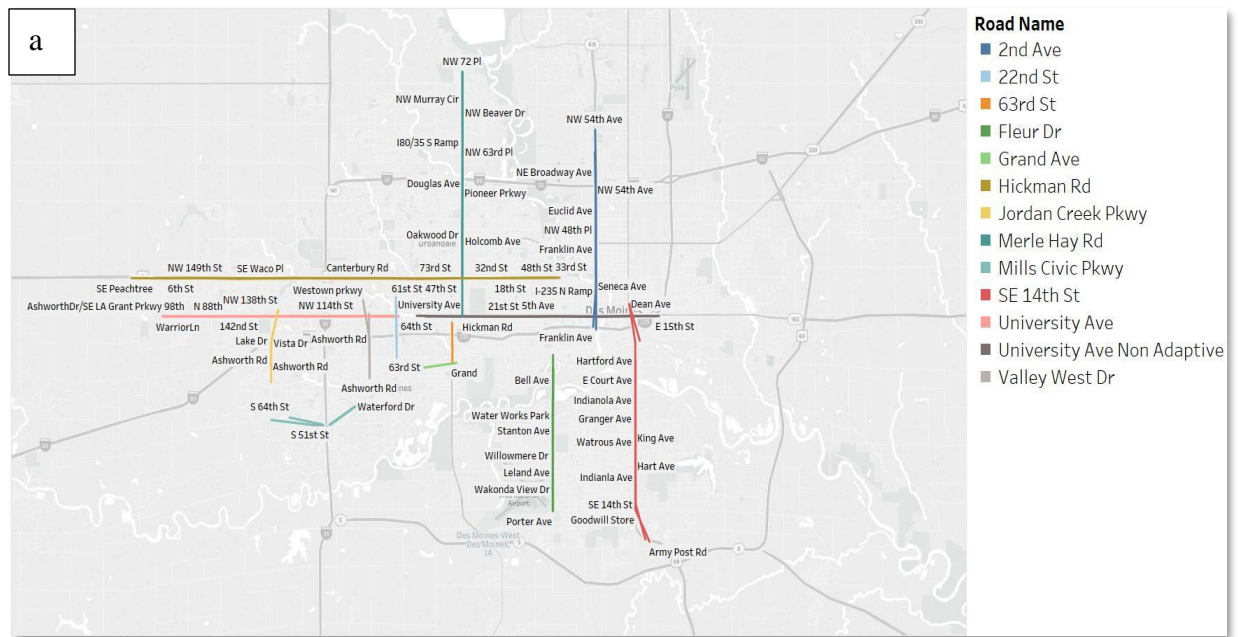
a

NW 72 Pl
NW Murray Cir
NW Beaver Dr
NW 54th Ave
I80/35 S Ramp
NW 63rd Pl
NE Broadway Ave
Douglas Ave
Pioneer Prkwy
NW 54th Ave
Euclid Ave
NW 48th Pl
Oakwood Dr
Holcomb Ave
Franklin Ave
NW 149th St
SE Waco Pl
Canterbury Rd
73rd St
32nd St
48th St
33rd St
SE Peachtree
6th St
Westown prkwy
61st St
47th St
18th St
I-235 N Ramp
Seneca Ave
AshworthDr/SE LA Grant Prkwy
98th
N 88th
NW 138th St
NW 114th St
University Ave
21st St
5th Ave
Dean Ave
WarriorLn
142nd St
64th St
Hickman Rd
E 15th St
Lake Dr
Vista Dr
Ashworth Rd
Franklin Ave
Ashworth Rd
Ashworth Rd
63rd St
Hartford Ave
Grand
Bell Ave
E Court Ave
Ashworth Rd
Indianola Ave
S 64th St
Waterford Dr
Water Works Park
Granger Ave
Stanton Ave
S 51st St
Watrous Ave
King Ave
Willowmere Dr
Hart Ave
Leland Ave
Indianla Ave
Wakonda View Dr
SE 14th St
Porter Ave
Goodwill Store
Army Post Rd

Road Name
2nd Ave
22nd St
63rd St
Fleur Dr
Grand Ave
Hickman Rd
Jordan Creek Pkwy
Merle Hay Rd
Mills Civic Pkwy
SE 14th St
University Ave
University Ave Non Adaptive
Valley West Dr